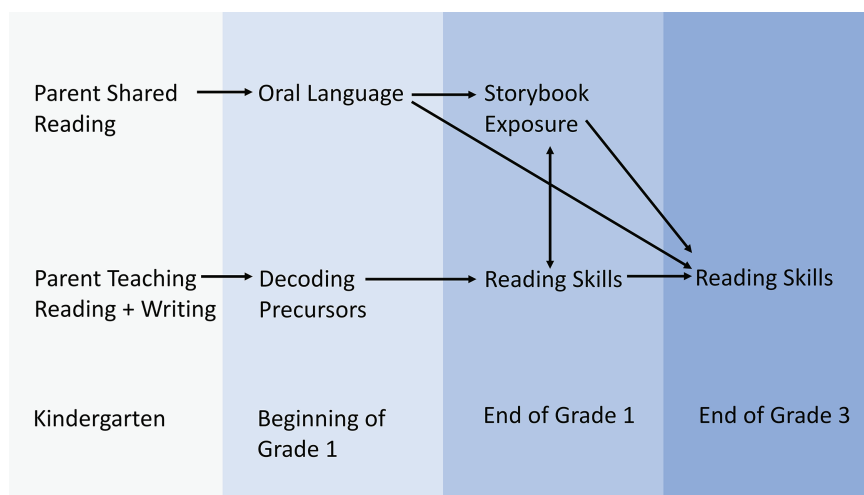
Parent Shared Reading

Oral Language

Storybook Exposure

Parent Teaching Reading + Writing

Decoding Precursors

Reading Skills

Reading Skills

Kindergarten

Beginning of Grade 1

End of Grade 1

End of Grade 3